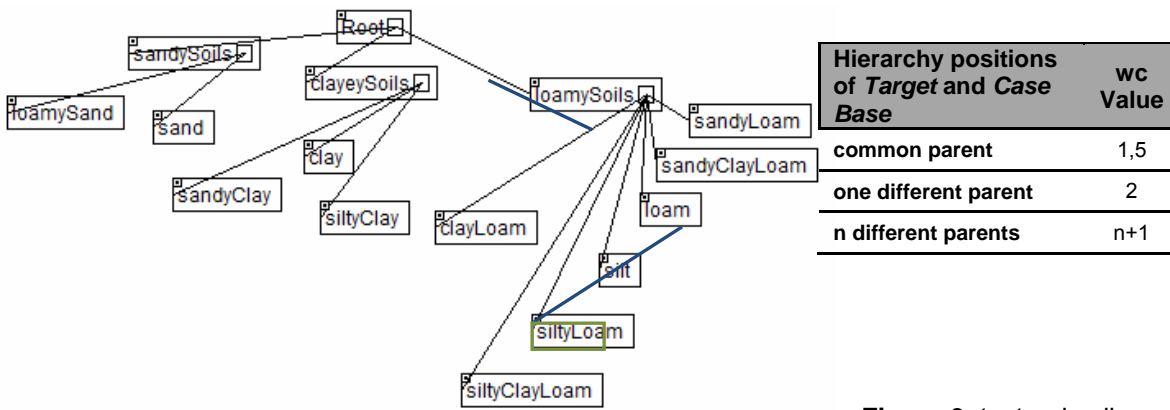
Root
sandySoils
clayeySoils
loamySoils
loamySand
sand
clay
sandyClay
siltyClay
clayLoam
sandyLoam
sandyClayLoam
loam
silt
siltyLoam
siltyClayLoam

| Hierarchy positions of *Target* and *Case Base* | wc Value |
|---|---|
| common parent | 1,5 |
| one different parent | 2 |
| n different parents | n+1 |

Figure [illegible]